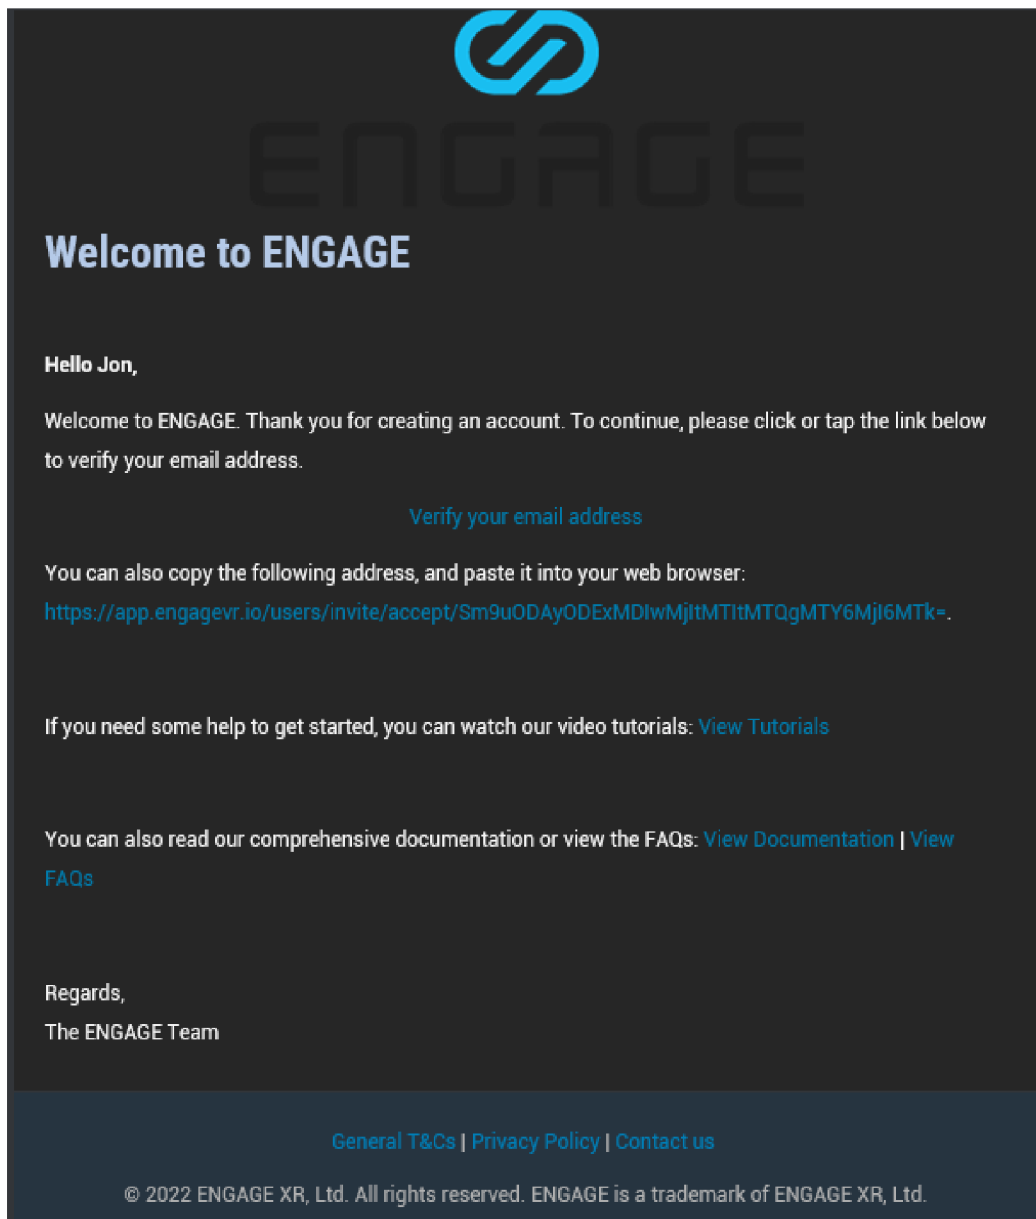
ENGAGE

Welcome to ENGAGE

Hello Jon,

Welcome to ENGAGE. Thank you for creating an account. To continue, please click or tap the link below to verify your email address.

Verify your email address

You can also copy the following address, and paste it into your web browser: https://app.engagevr.io/users/invite/accept/Sm9uODAyODExMDIwMjItMTItMTQgMTY6MjI6MTk=.

If you need some help to get started, you can watch our video tutorials: View Tutorials

You can also read our comprehensive documentation or view the FAQs: View Documentation | View FAQs

Regards,
The ENGAGE Team

General T&Cs | Privacy Policy | Contact us

© 2022 ENGAGE XR, Ltd. All rights reserved. ENGAGE is a trademark of ENGAGE XR, Ltd.